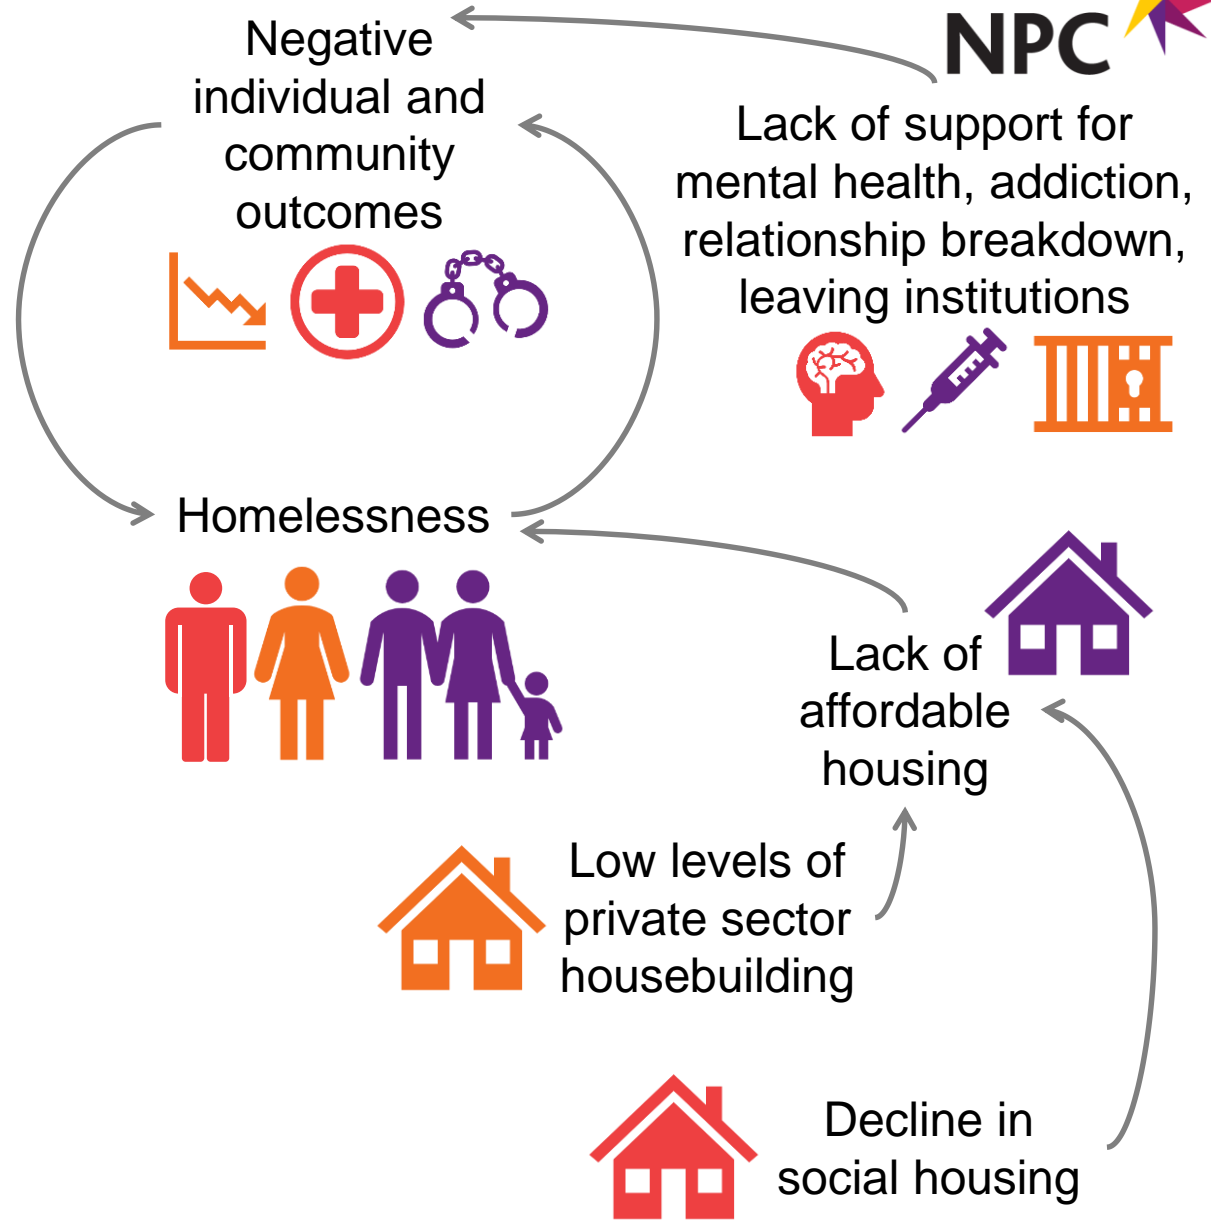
NPC

Negative individual and community outcomes

Lack of support for mental health, addiction, relationship breakdown, leaving institutions

Homelessness

Lack of affordable housing

Low levels of private sector housebuilding

Decline in social housing